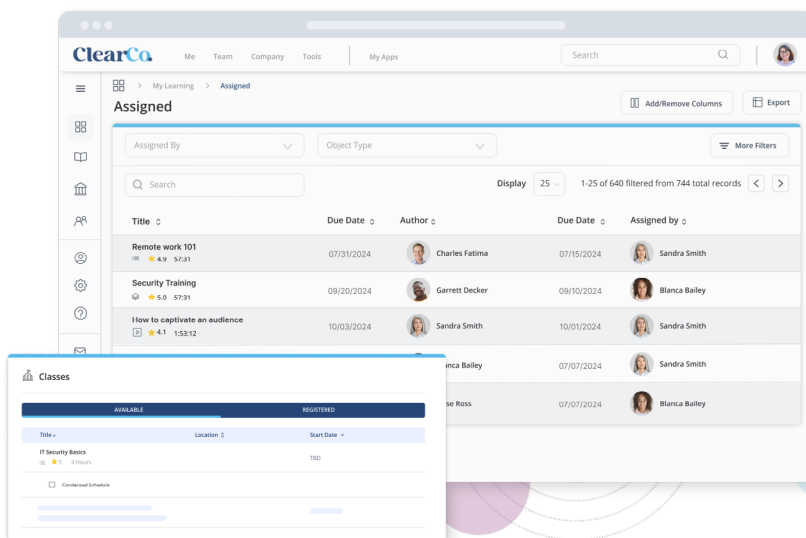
ClearCo. Me Team Company Tools My Apps Search

My Learning > Assigned

Assigned

Add/Remove Columns Export

Assigned By Object Type More Filters

Search Display 25 1-25 of 640 filtered from 744 total records

| Title | Due Date | Author | Due Date | Assigned by |
|---|---|---|---|---|
| Remote work 101 4.9 57:31 | 07/31/2024 | Charles Fatima | 07/15/2024 | Sandra Smith |
| Security Training 5.0 57:31 | 09/20/2024 | Garrett Decker | 09/10/2024 | Blanca Bailey |
| How to captivate an audience 4.1 1:53:12 | 10/03/2024 | Sandra Smith | 10/01/2024 | Sandra Smith |
| | | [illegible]nca Bailey | 07/07/2024 | Sandra Smith |
| | | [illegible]se Ross | 07/07/2024 | Blanca Bailey |

Classes

AVAILABLE REGISTERED

| Title | Location | Start Date |
|---|---|---|
| IT Security Basics 5 3 Hours | | TBD |

Condensed Schedule